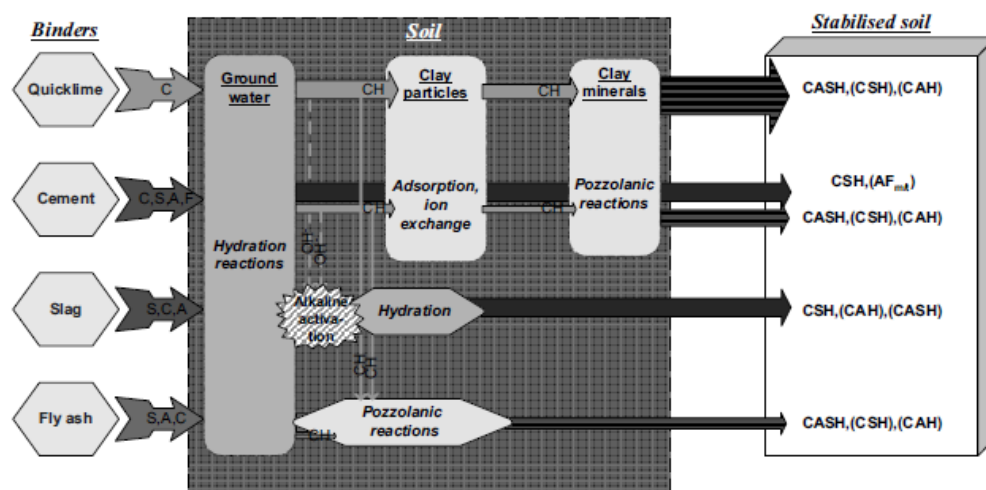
Binders

Soil

Stabilised soil

Quicklime

C

Ground water

CH

Clay particles

CH

Clay minerals

CASH,(CSH),(CAH)

Cement

C,S,A,F

Adsorption, ion exchange

Pozzolanic reactions

CSH,($AF_{m,t}$)

CH

CH

CASH,(CSH),(CAH)

Hydration reactions

CH

CH

Slag

S,C,A

Alkaline activation

Hydration

CSH,(CAH),(CASH)

CH

CH

Fly ash

S,A,C

CH

Pozzolanic reactions

CASH,(CSH),(CAH)